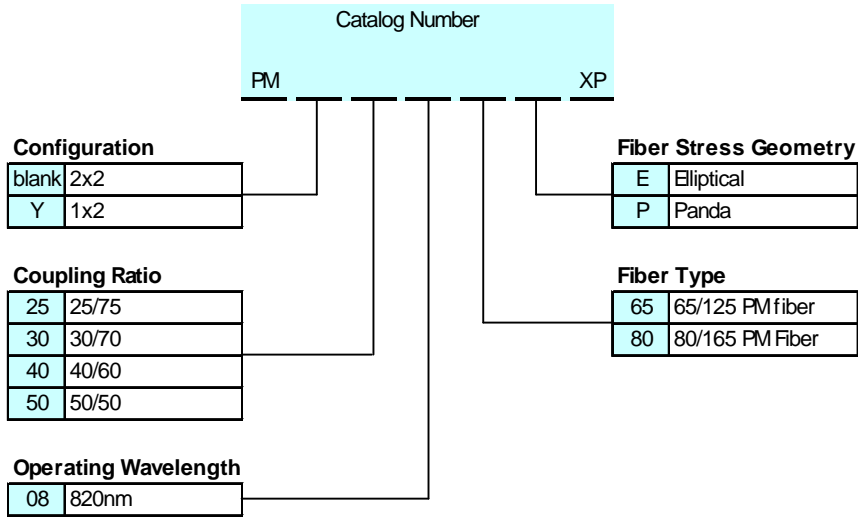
Catalog Number

PM XP

**Configuration**

| blank | 2x2 |
|---|---|
| Y | 1x2 |

**Coupling Ratio**

| 25 | 25/75 |
|---|---|
| 30 | 30/70 |
| 40 | 40/60 |
| 50 | 50/50 |

**Operating Wavelength**

| 08 | 820nm |
|---|---|

**Fiber Stress Geometry**

| E | Elliptical |
|---|---|
| P | Panda |

**Fiber Type**

| 65 | 65/125 PM fiber |
|---|---|
| 80 | 80/165 PM Fiber |